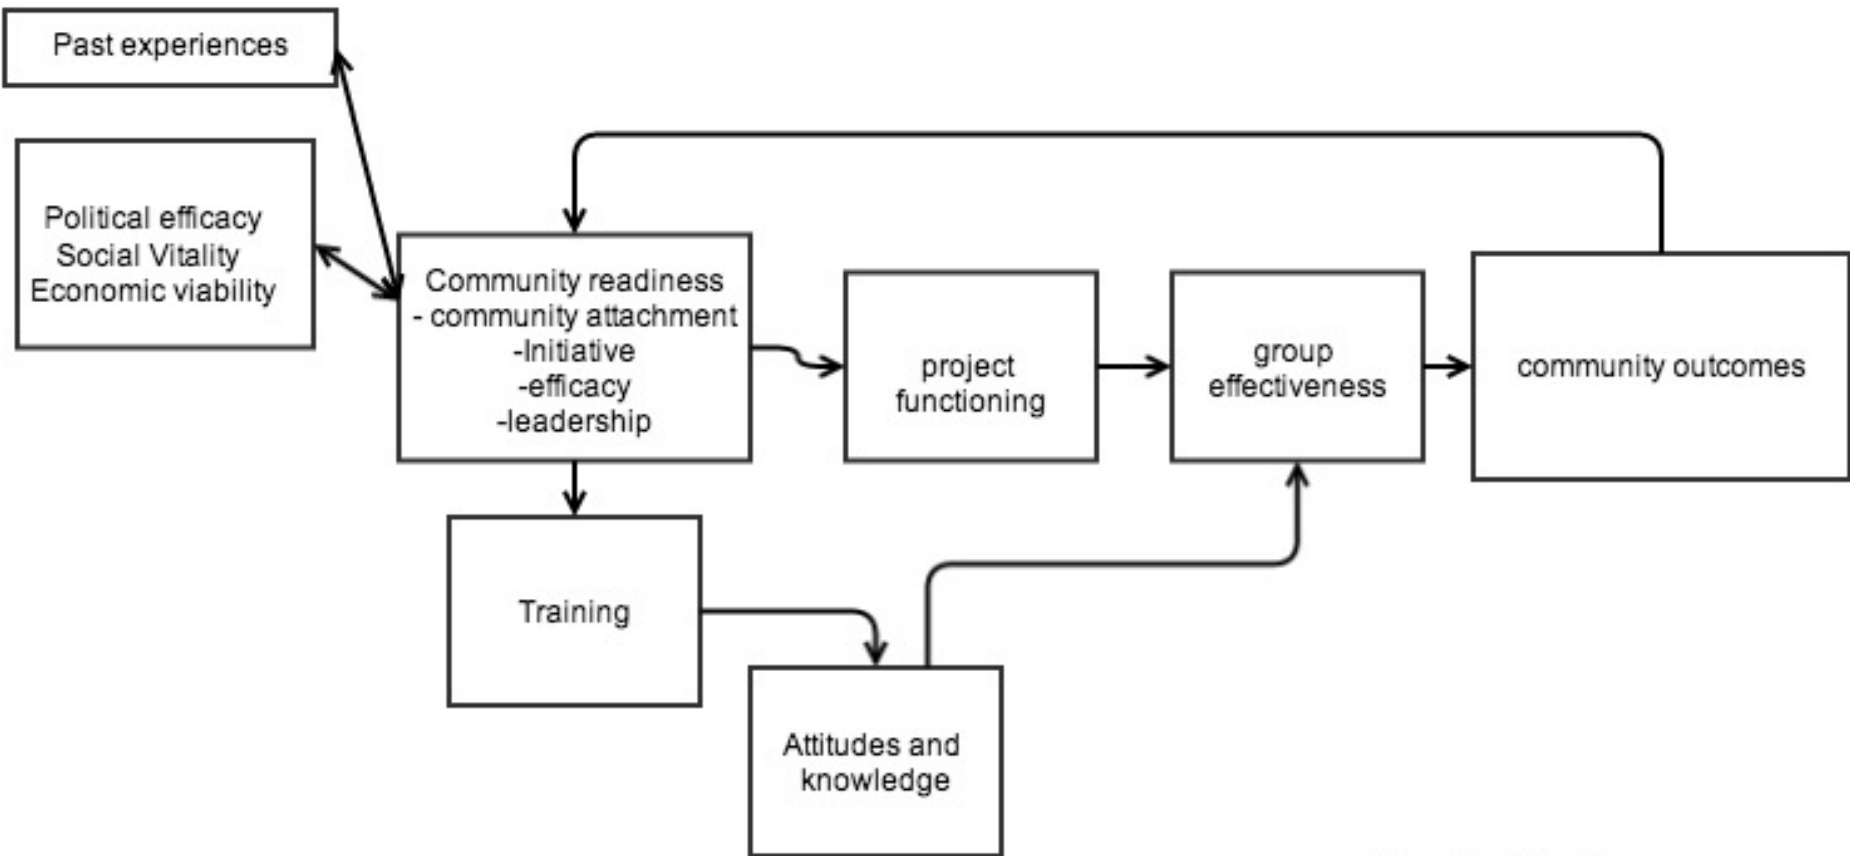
Past experiences

Political efficacy
Social Vitality
Economic viability

Community readiness
- community attachment
-Initiative
-efficacy
-leadership

project functioning

group effectiveness

community outcomes

Training

Attitudes and knowledge